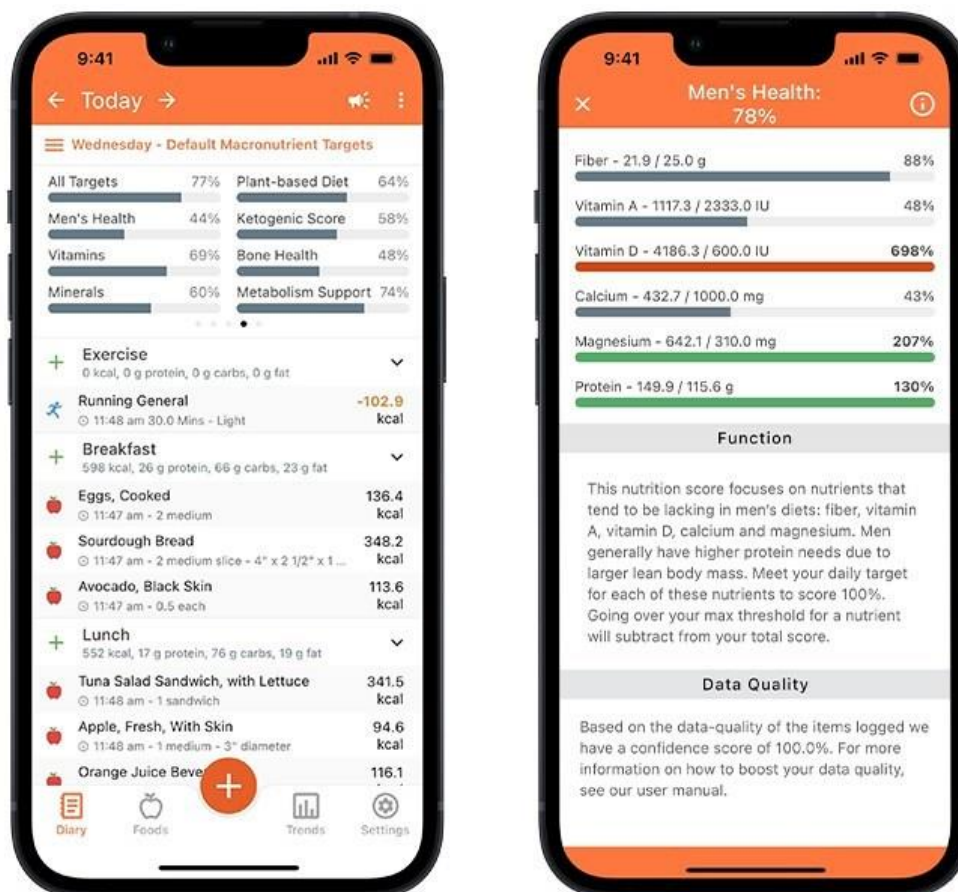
9:41

← Today →

Wednesday - Default Macronutrient Targets

All Targets 77%
Plant-based Diet 64%
Men's Health 44%
Ketogenic Score 58%
Vitamins 69%
Bone Health 48%
Minerals 60%
Metabolism Support 74%

+ Exercise
0 kcal, 0 g protein, 0 g carbs, 0 g fat

Running General
11:48 am 30.0 Mins - Light
-102.9 kcal

+ Breakfast
598 kcal, 26 g protein, 66 g carbs, 23 g fat

Eggs, Cooked
11:47 am - 2 medium
136.4 kcal

Sourdough Bread
11:47 am - 2 medium slice - 4" x 2 1/2" x 1 ...
348.2 kcal

Avocado, Black Skin
11:47 am - 0.5 each
113.6 kcal

+ Lunch
552 kcal, 17 g protein, 76 g carbs, 19 g fat

Tuna Salad Sandwich, with Lettuce
11:48 am - 1 sandwich
341.5 kcal

Apple, Fresh, With Skin
11:48 am - 1 medium - 3" diameter
94.6 kcal

Orange Juice Beve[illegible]
116.1

Diary Foods Trends Settings

9:41

× Men's Health: 78%

Fiber - 21.9 / 25.0 g 88%

Vitamin A - 1117.3 / 2333.0 IU 48%

Vitamin D - 4186.3 / 600.0 IU 698%

Calcium - 432.7 / 1000.0 mg 43%

Magnesium - 642.1 / 310.0 mg 207%

Protein - 149.9 / 115.6 g 130%

Function

This nutrition score focuses on nutrients that tend to be lacking in men's diets: fiber, vitamin A, vitamin D, calcium and magnesium. Men generally have higher protein needs due to larger lean body mass. Meet your daily target for each of these nutrients to score 100%. Going over your max threshold for a nutrient will subtract from your total score.

Data Quality

Based on the data-quality of the items logged we have a confidence score of 100.0%. For more information on how to boost your data quality, see our user manual.